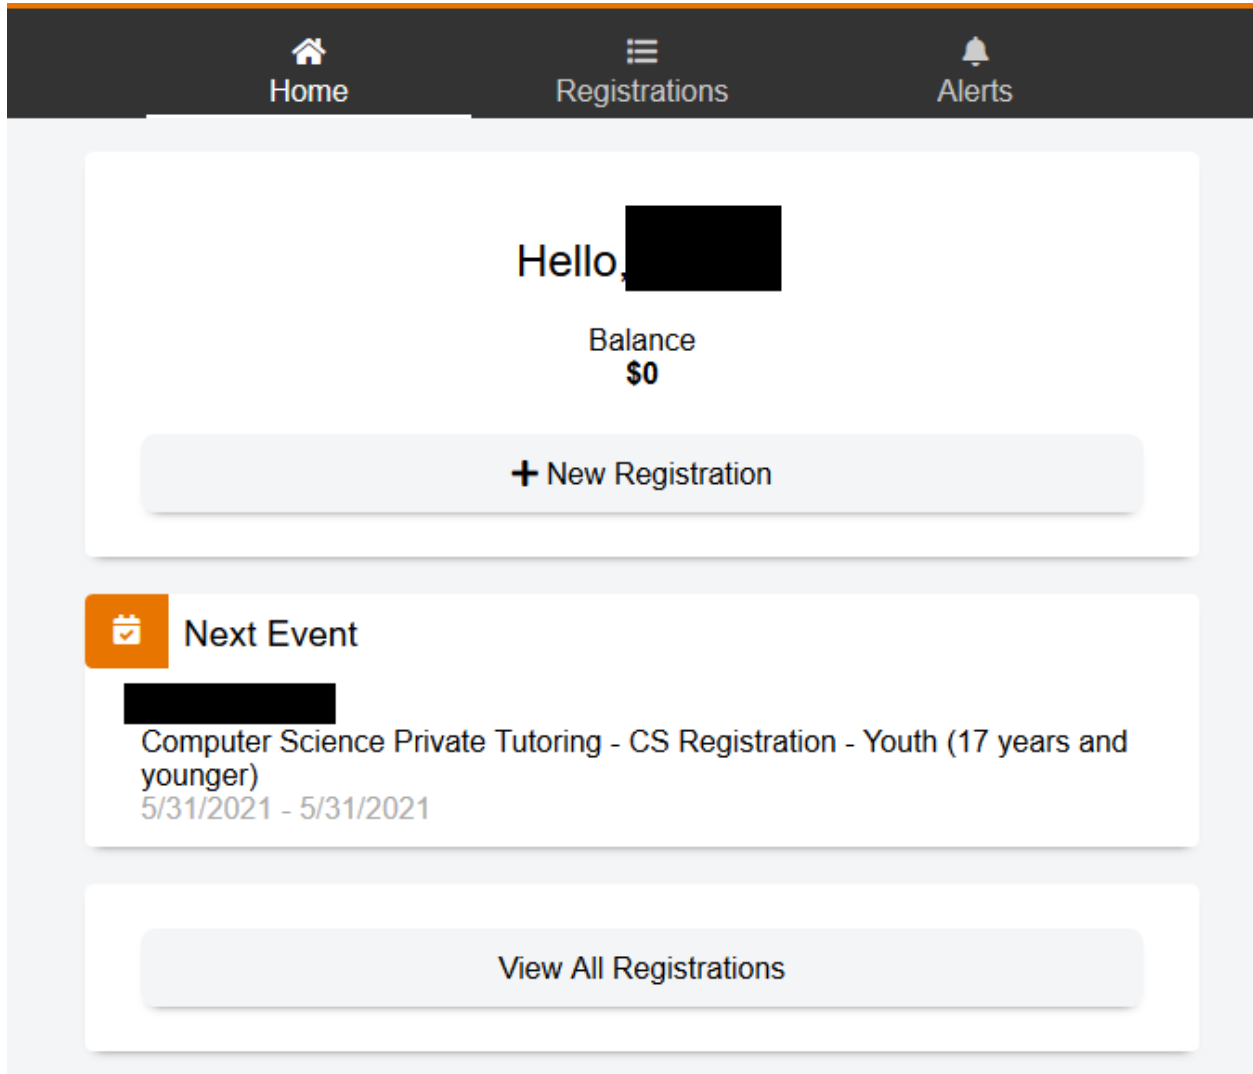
Home
Registrations
Alerts

Hello, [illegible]

Balance
$0

+ New Registration

Next Event

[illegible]
Computer Science Private Tutoring - CS Registration - Youth (17 years and younger)
5/31/2021 - 5/31/2021

View All Registrations